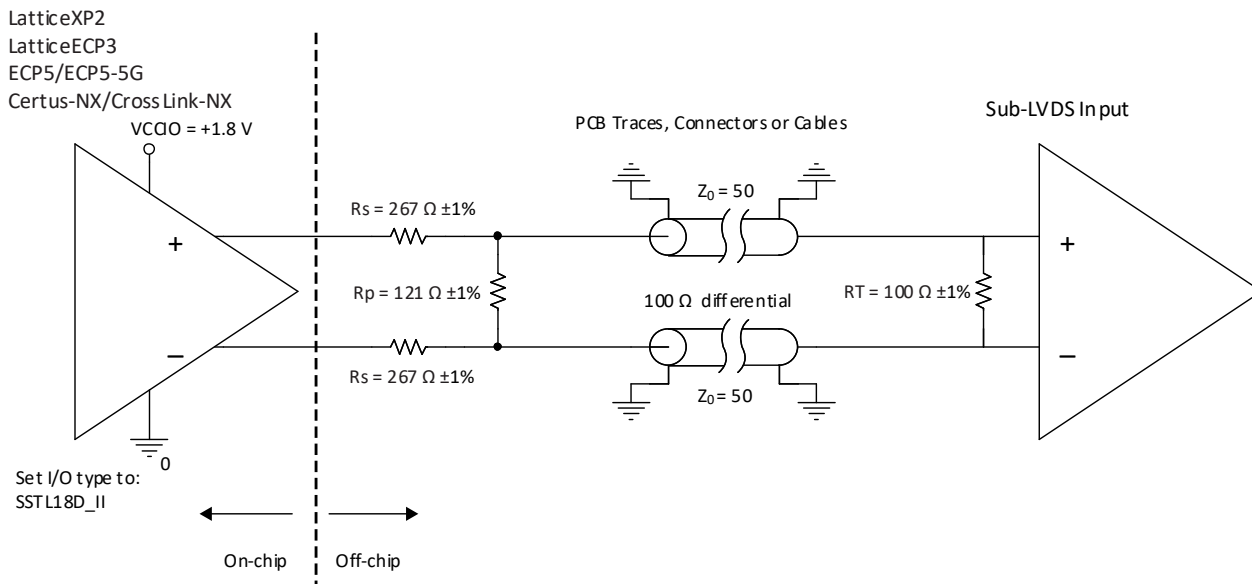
LatticeXP2
LatticeECP3
ECP5/ECP5-5G
Certus-NX/CrossLink-NX

VCCIO = +1.8 V

+

–

0

Set I/O type to:
SSTL18D_II

On-chip

Off-chip

Rs = 267 Ω ±1%

Rp = 121 Ω ±1%

Rs = 267 Ω ±1%

PCB Traces, Connectors or Cables

$Z_0$ = 50

100 Ω differential

$Z_0$ = 50

RT = 100 Ω ±1%

Sub-LVDS Input

+

–